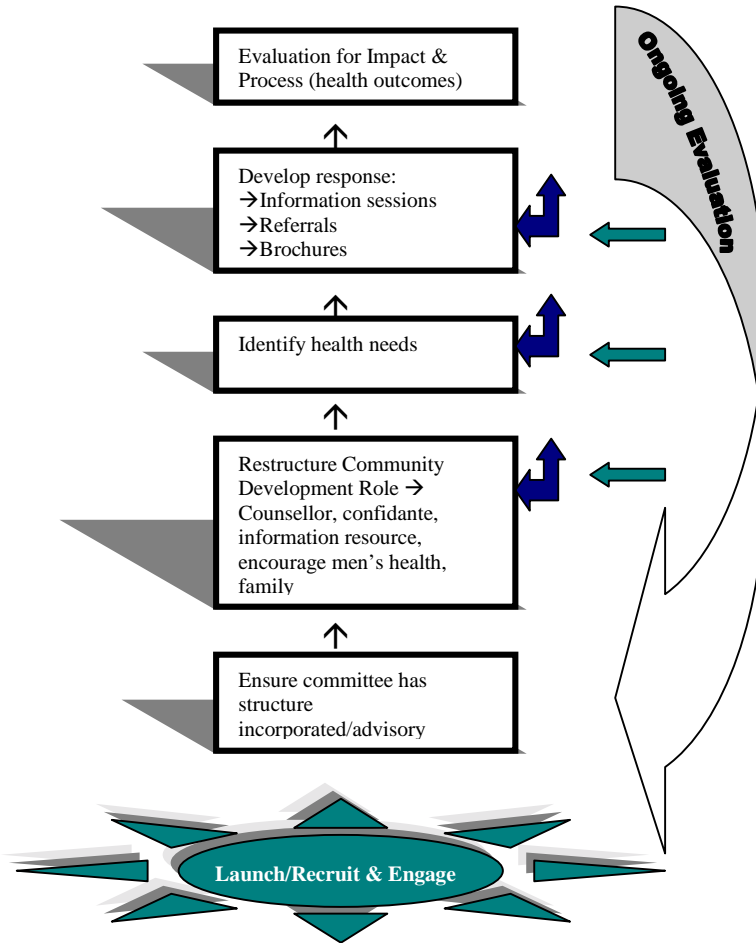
Evaluation for Impact & Process (health outcomes)

Develop response:
→Information sessions
→Referrals
→Brochures

Identify health needs

Restructure Community Development Role → Counsellor, confidante, information resource, encourage men's health, family

Ensure committee has structure incorporated/advisory

Launch/Recruit & Engage

Ongoing Evaluation